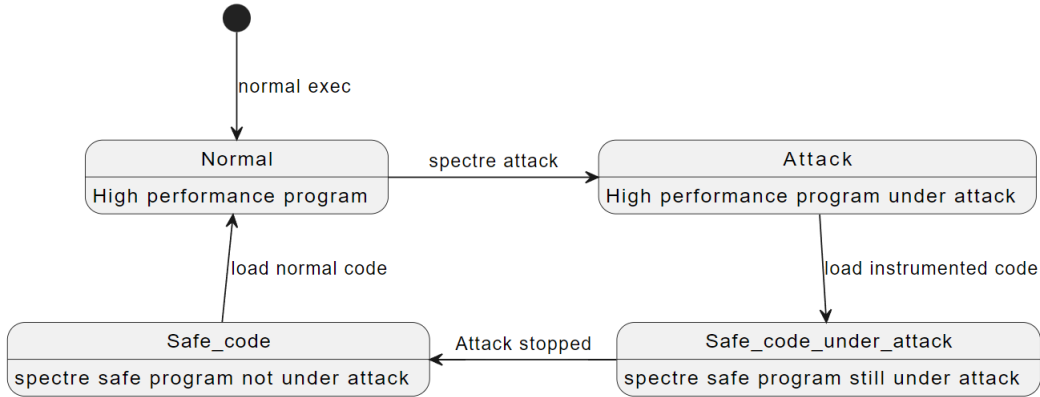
normal exec

Normal
High performance program

spectre attack

Attack
High performance program under attack

load instrumented code

Safe_code_under_attack
spectre safe program still under attack

Attack stopped

Safe_code
spectre safe program not under attack

load normal code